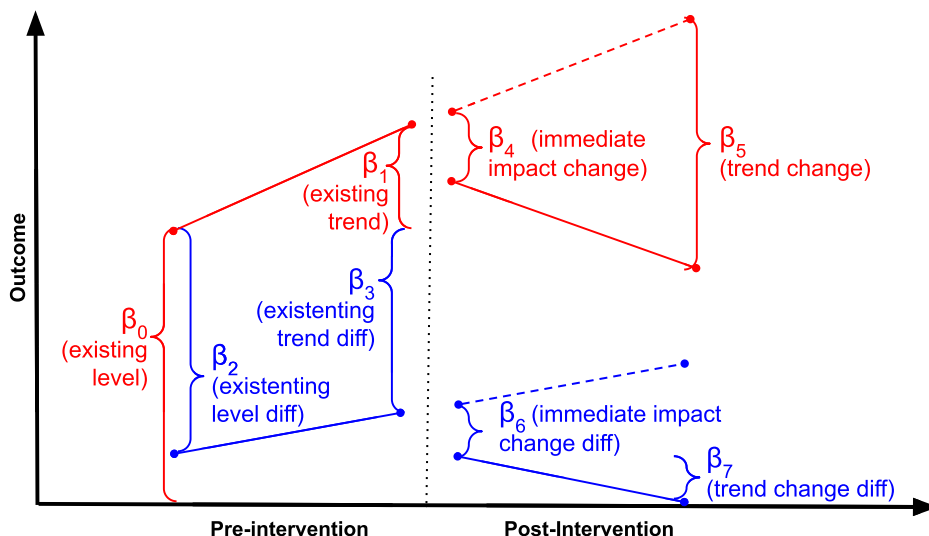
Outcome

$\beta_1$ (existing trend)

$\beta_4$ (immediate impact change)

$\beta_5$ (trend change)

$\beta_3$ (existenting trend diff)

$\beta_0$ (existing level)

$\beta_2$ (existenting level diff)

$\beta_6$ (immediate impact change diff)

$\beta_7$ (trend change diff)

Pre-intervention

Post-Intervention